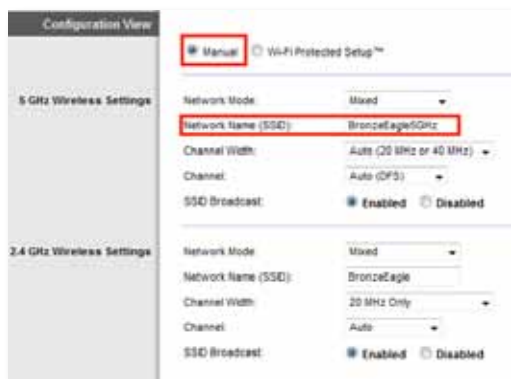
Configuration View

Manual Wi-Fi Protected Setup™

5 GHz Wireless Settings

Network Mode: Mixed

Network Name (SSID): BronzeEagle5GHz

Channel Width: Auto (20 MHz or 40 MHz)

Channel: Auto (DFS)

SSID Broadcast: Enabled Disabled

2.4 GHz Wireless Settings

Network Mode: Mixed

Network Name (SSID): BronzeEagle

Channel Width: 20 MHz Only

Channel: Auto

SSID Broadcast: Enabled Disabled